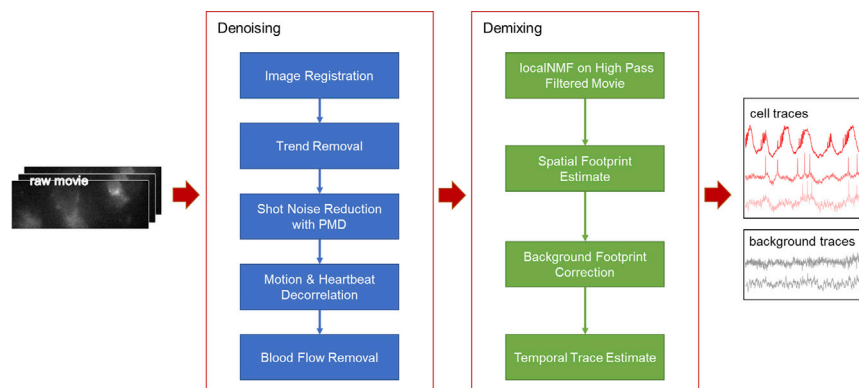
raw movie

Denoising

Image Registration

Trend Removal

Shot Noise Reduction with PMD

Motion & Heartbeat Decorrelation

Blood Flow Removal

Demixing

localNMF on High Pass Filtered Movie

Spatial Footprint Estimate

Background Footprint Correction

Temporal Trace Estimate

cell traces

background traces